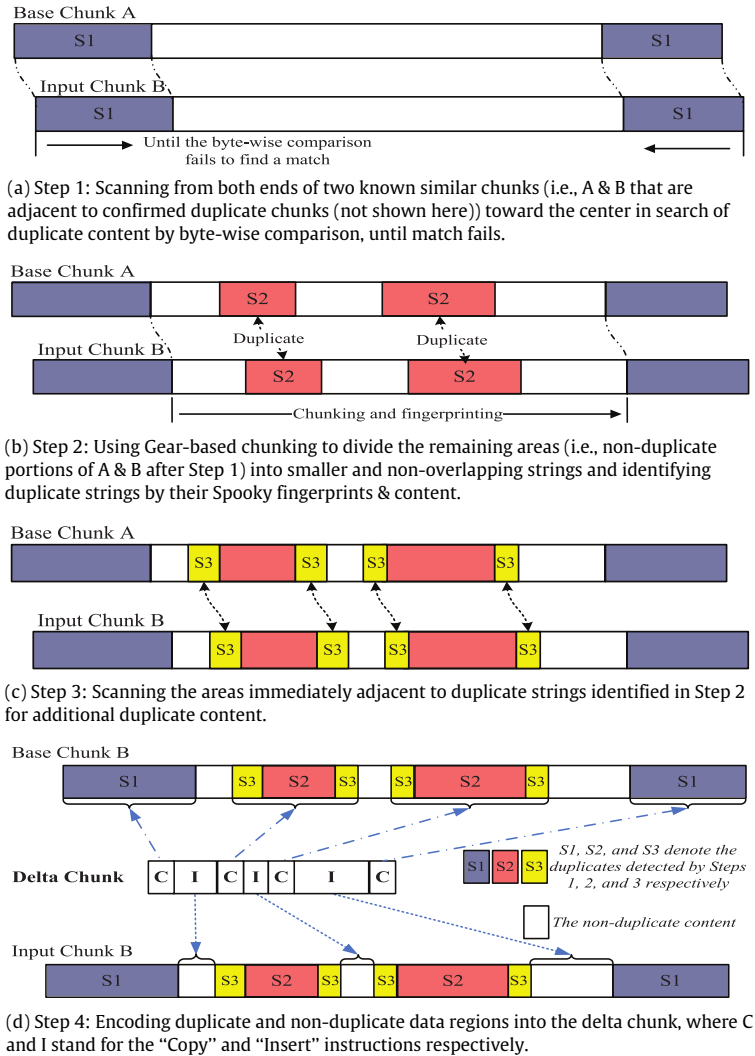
Base Chunk A

S1

S1

Input Chunk B

S1

S1

Until the byte-wise comparison fails to find a match

(a) Step 1: Scanning from both ends of two known similar chunks (i.e., A & B that are adjacent to confirmed duplicate chunks (not shown here)) toward the center in search of duplicate content by byte-wise comparison, until match fails.

Base Chunk A

S2

S2

Duplicate

Duplicate

Input Chunk B

S2

S2

Chunking and fingerprinting

(b) Step 2: Using Gear-based chunking to divide the remaining areas (i.e., non-duplicate portions of A & B after Step 1) into smaller and non-overlapping strings and identifying duplicate strings by their Spooky fingerprints & content.

Base Chunk A

S3 S3 S3 S3

Input Chunk B

S3 S3 S3 S3

(c) Step 3: Scanning the areas immediately adjacent to duplicate strings identified in Step 2 for additional duplicate content.

Base Chunk B

S1 S3 S2 S3 S3 S2 S3 S1

Delta Chunk

C I C I C I C

S1 S2 S3 S1, S2, and S3 denote the duplicates detected by Steps 1, 2, and 3 respectively

The non-duplicate content

Input Chunk B

S1 S3 S2 S3 S3 S2 S3 S1

(d) Step 4: Encoding duplicate and non-duplicate data regions into the delta chunk, where C and I stand for the “Copy” and “Insert” instructions respectively.